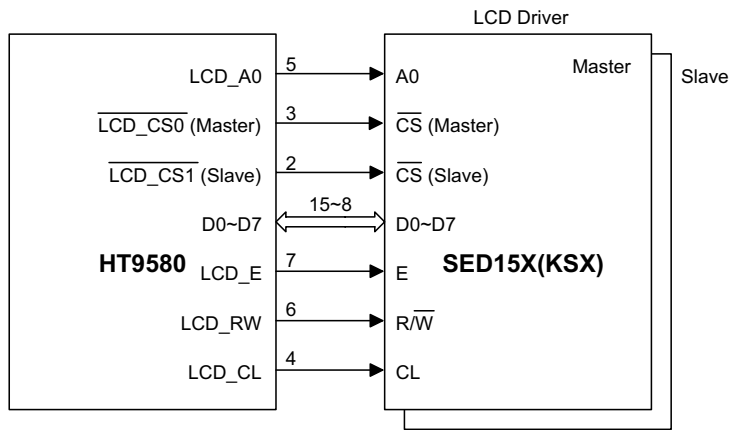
LCD Driver

Master

Slave

LCD_A0

$\overline{\text{LCD\_CS0}}$ (Master)

$\overline{\text{LCD\_CS1}}$ (Slave)

D0~D7

HT9580

LCD_E

LCD_RW

LCD_CL

5

3

2

15~8

7

6

4

A0

$\overline{\text{CS}}$ (Master)

$\overline{\text{CS}}$ (Slave)

D0~D7

SED15X(KSX)

E

R/$\overline{\text{W}}$

CL